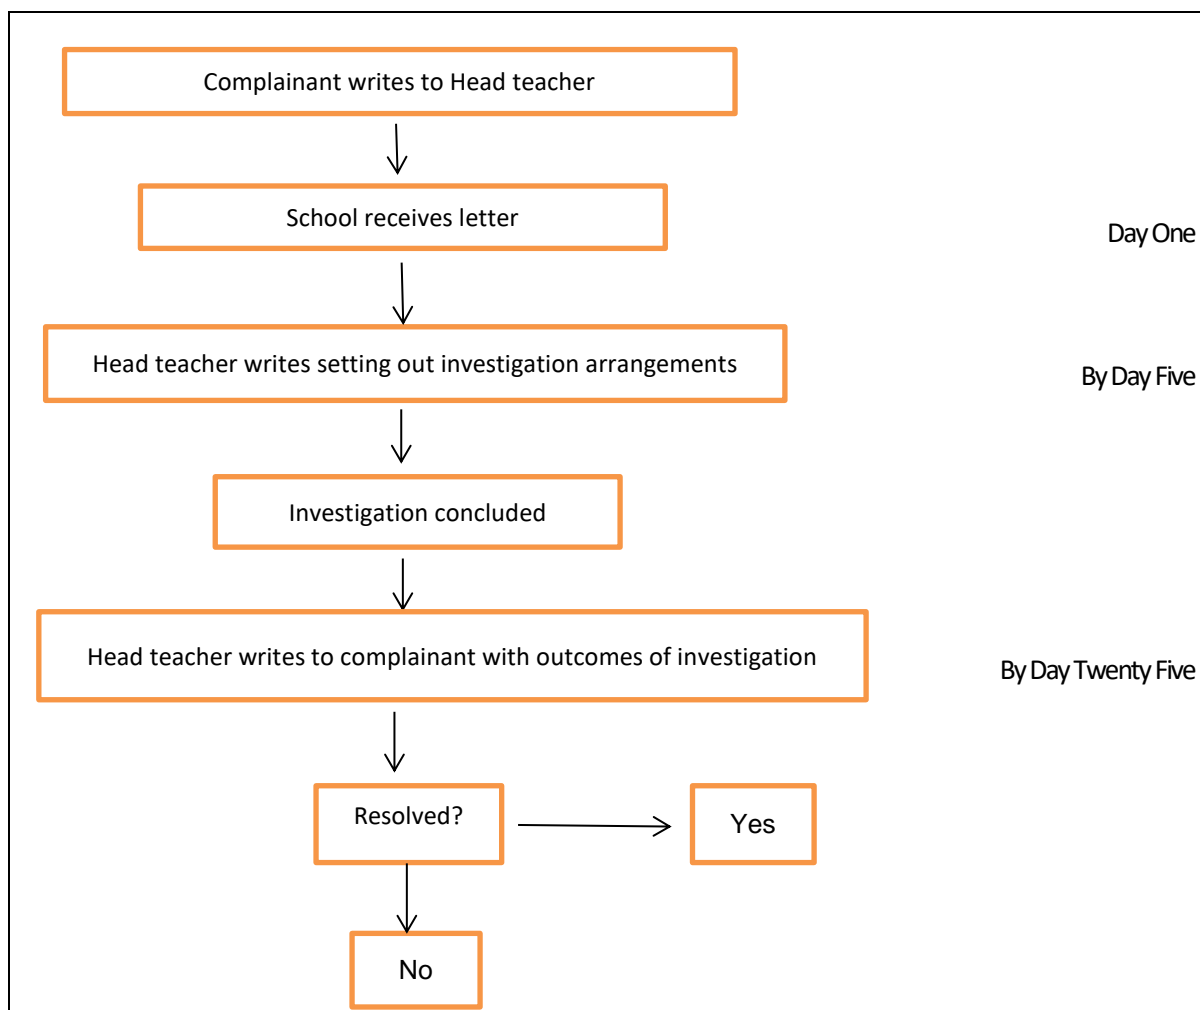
Complainant writes to Head teacher

School receives letter

Day One

Head teacher writes setting out investigation arrangements

By Day Five

Investigation concluded

Head teacher writes to complainant with outcomes of investigation

By Day Twenty Five

Resolved?

Yes

No